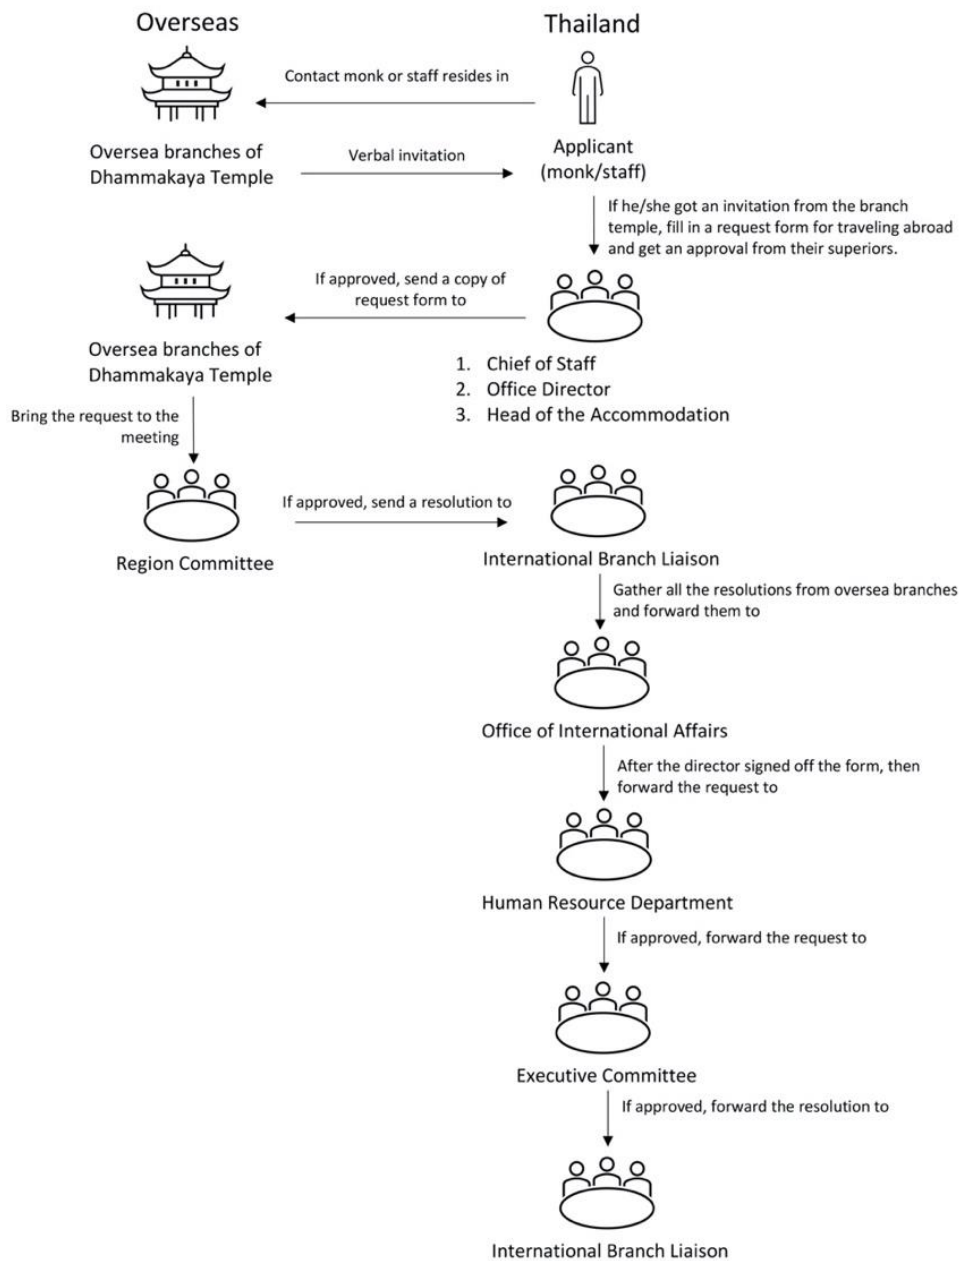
Overseas

Thailand

Contact monk or staff resides in

Oversea branches of Dhammakaya Temple

Verbal invitation

Applicant (monk/staff)

If he/she got an invitation from the branch temple, fill in a request form for traveling abroad and get an approval from their superiors.

If approved, send a copy of request form to

Oversea branches of Dhammakaya Temple

1. Chief of Staff
2. Office Director
3. Head of the Accommodation

Bring the request to the meeting

If approved, send a resolution to

Region Committee

International Branch Liaison

Gather all the resolutions from oversea branches and forward them to

Office of International Affairs

After the director signed off the form, then forward the request to

Human Resource Department

If approved, forward the request to

Executive Committee

If approved, forward the resolution to

International Branch Liaison